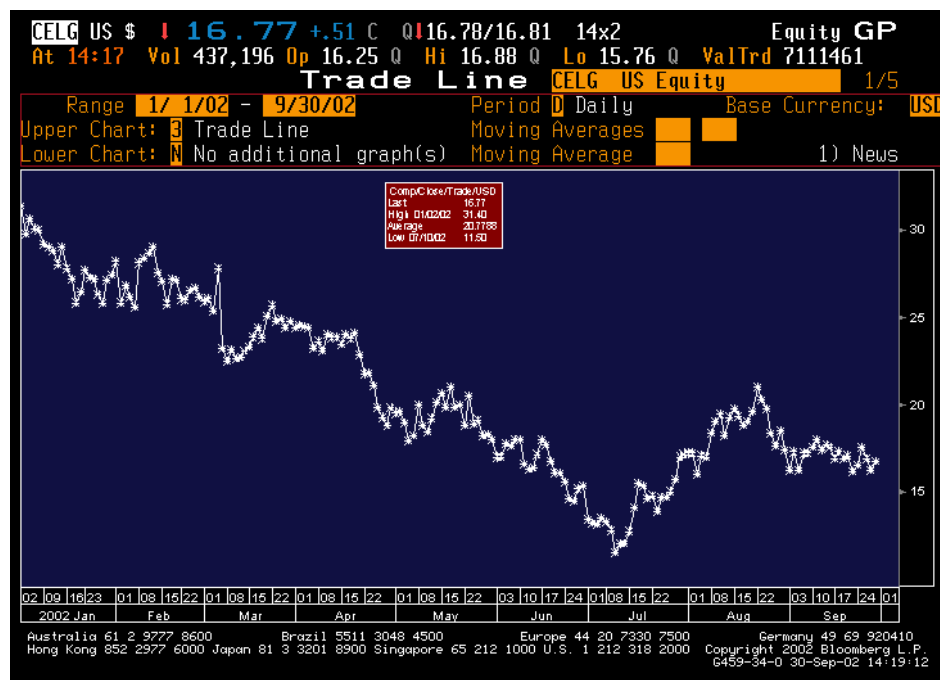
CELG US $ ↓ 16.77 +.51 C Q↓16.78/16.81 14x2 Equity GP
At 14:17 Vol 437,196 Op 16.25 Q Hi 16.88 Q Lo 15.76 Q ValTrd 7111461
Trade Line CELG US Equity 1/5
Range 1/ 1/02 - 9/30/02 Period D Daily Base Currency: USD
Upper Chart: 3 Trade Line Moving Averages
Lower Chart: N No additional graph(s) Moving Average 1) News

Comp/Close/Trade/USD
Last 16.77
High 01/02/02 31.40
Average 20.7788
Low 07/10/02 11.50

30
25
20
15

02 09 16 23 01 08 15 22 01 08 15 22 01 08 15 22 01 08 15 22 03 10 17 24 01 08 15 22 01 08 15 22 03 10 17 24 01
2002 Jan Feb Mar Apr May Jun Jul Aug Sep

Australia 61 2 9777 8600 Brazil 5511 3048 4500 Europe 44 20 7330 7500 Germany 49 69 920410
Hong Kong 852 2977 6000 Japan 81 3 3201 8900 Singapore 65 212 1000 U.S. 1 212 318 2000 Copyright 2002 Bloomberg L.P.
G459-34-0 30-Sep-02 14:19:12